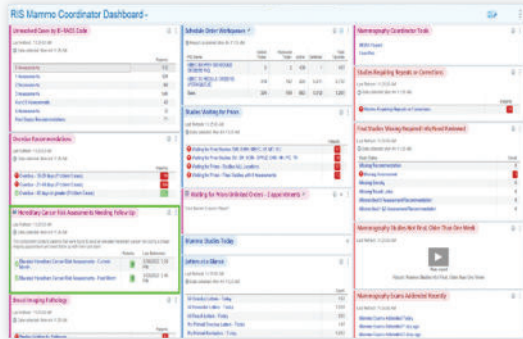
RIS Mammo Coordinator Dashboard

Unreached Cases by BI-RADS Code

Last Refresh: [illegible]

1 Assessments
2 Assessments
3 Assessments
4 Assessments
Are 0-5 Assessments
6 Assessments
Post Biopsy Recommendations

Overdue Recommendations

Last Refresh: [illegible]

Overdue - 15-29 days (Patient Cases)
Overdue - 31-60 days (Patient Cases)
Overdue - 61 days or greater (Patient Cases)

Hereditary Cancer Risk Assessments Needing Follow Up

Last Refresh: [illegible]

Elevated Hereditary Cancer Risk Assessments - Current Month
Elevated Hereditary Cancer Risk Assessments - Past Month

Breast Imaging Pathology

Last Refresh: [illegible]

Schedule Order Workspaces

Studies Waiting for Priors

Last Refresh: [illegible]

Waiting for Prior Studies
Waiting for Prior Studies
Waiting for Prior Studies
Waiting for Prior Studies

Waiting for Prior Unlinked Orders - Expand Interests

Mammo Studies Today

Letters in a Glance

Last Refresh: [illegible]

Mammography Coordinator Tools

Studies Requiring Reports or Corrections

Last Refresh: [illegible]

Monitor Pending Reports or Corrections

Find Studies Missing Required Info/Need Reviewed

Last Refresh: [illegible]

Missing Recommendation
Missing Assessment
Missing Density
Missing Result Letter

Mammography Studies Not Read Older Than One Week

Last Refresh: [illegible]

Mammography Exams Addended Recently

Last Refresh: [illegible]